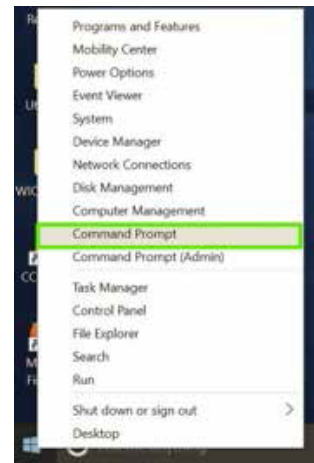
Programs and Features
Mobility Center
Power Options
Event Viewer
System
Device Manager
Network Connections
Disk Management
Computer Management
Command Prompt
Command Prompt (Admin)

Task Manager
Control Panel
File Explorer
Search
Run

Shut down or sign out
Desktop